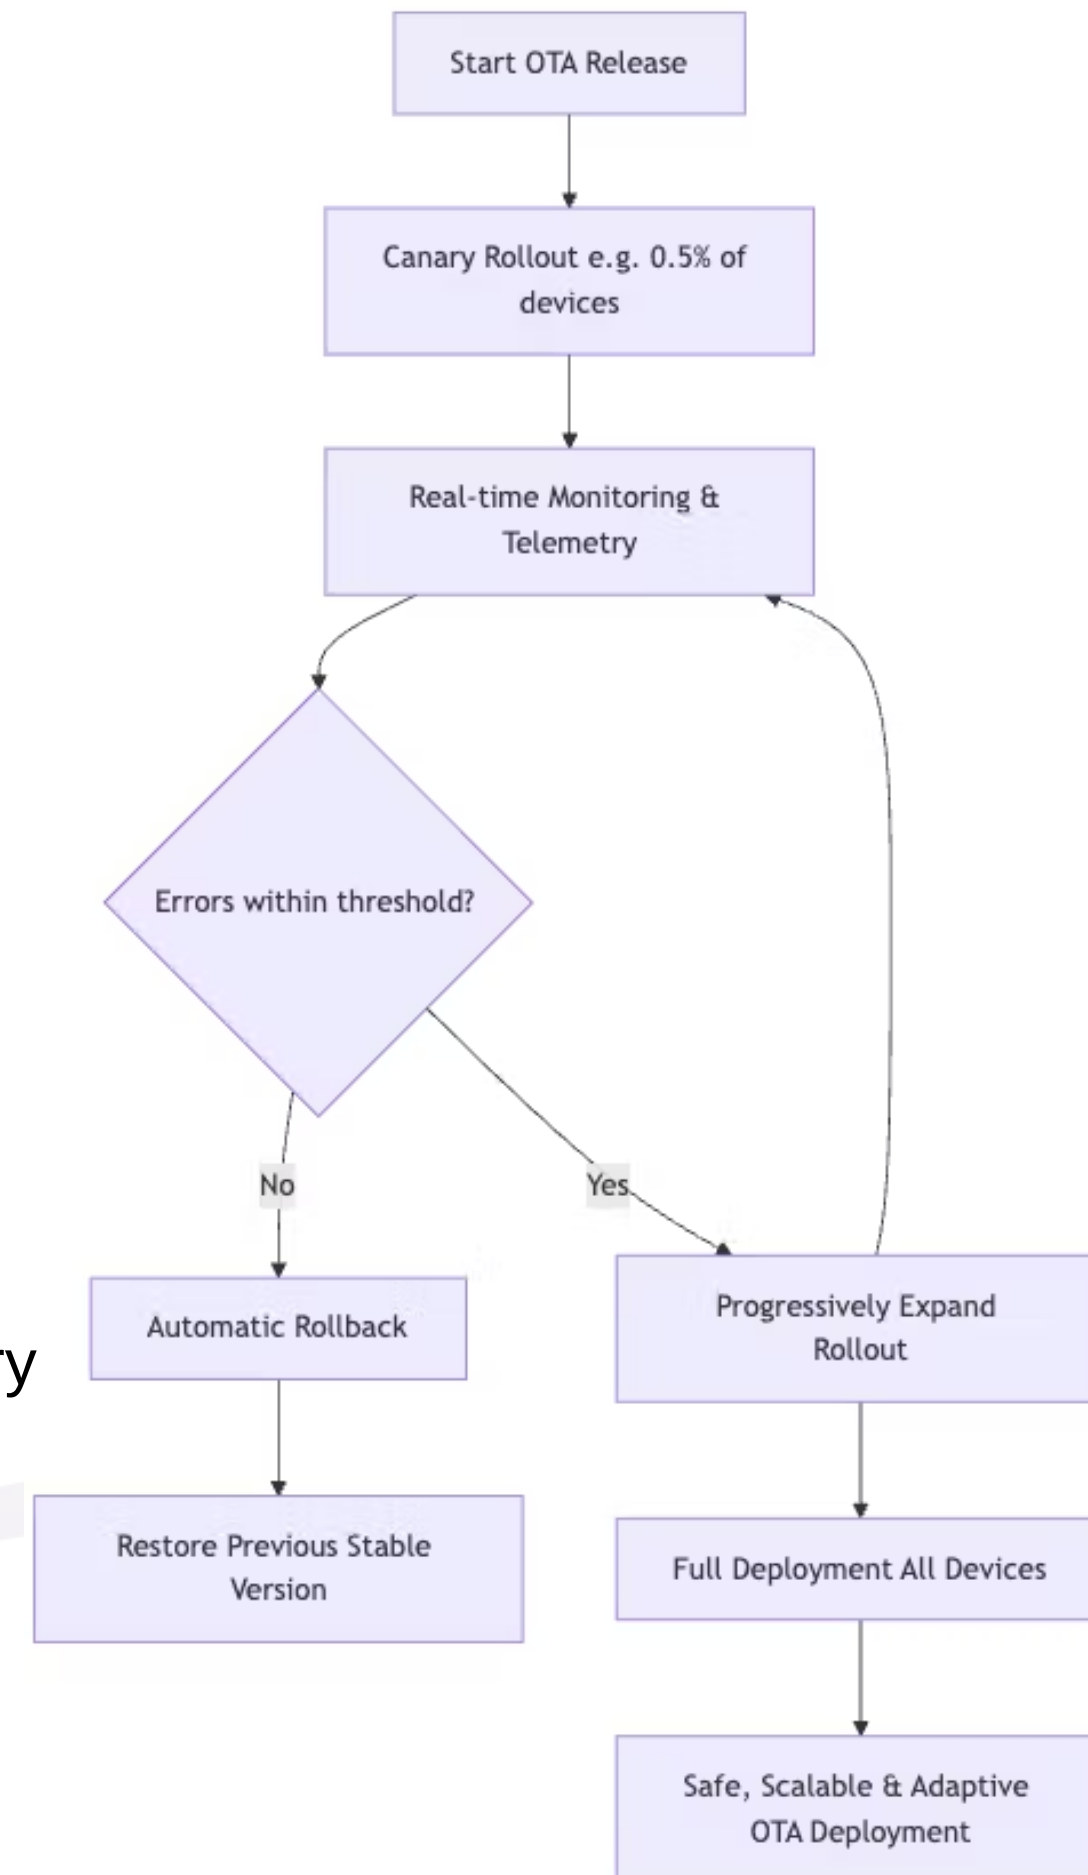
Start OTA Release

Canary Rollout e.g. 0.5% of devices

Real-time Monitoring & Telemetry

Errors within threshold?

No

Yes

Automatic Rollback

y

Progressively Expand Rollout

Restore Previous Stable Version

Full Deployment All Devices

Safe, Scalable & Adaptive OTA Deployment